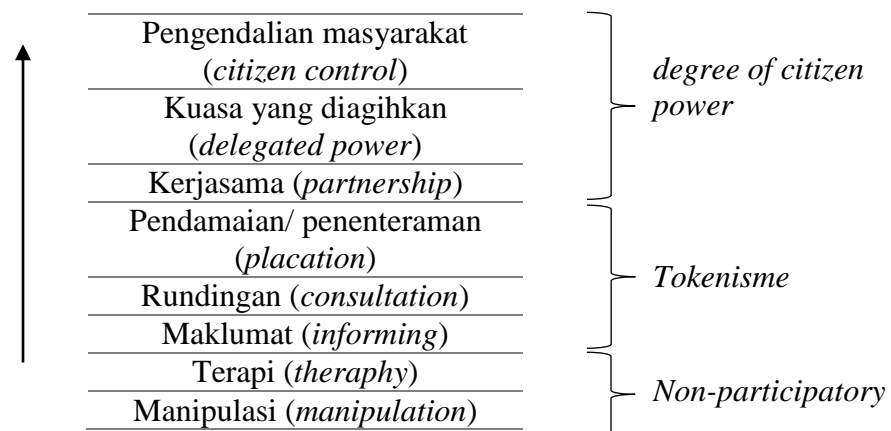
Pengendalian masyarakat (citizen control)
Kuasa yang diagihkan (delegated power)
Kerjasama (partnership)
Pendamaian/ penenteraman (placation)
Rundingan (consultation)
Maklumat (informing)
Terapi (theraphy)
Manipulasi (manipulation)

degree of citizen power

Tokenisme

Non-participatory